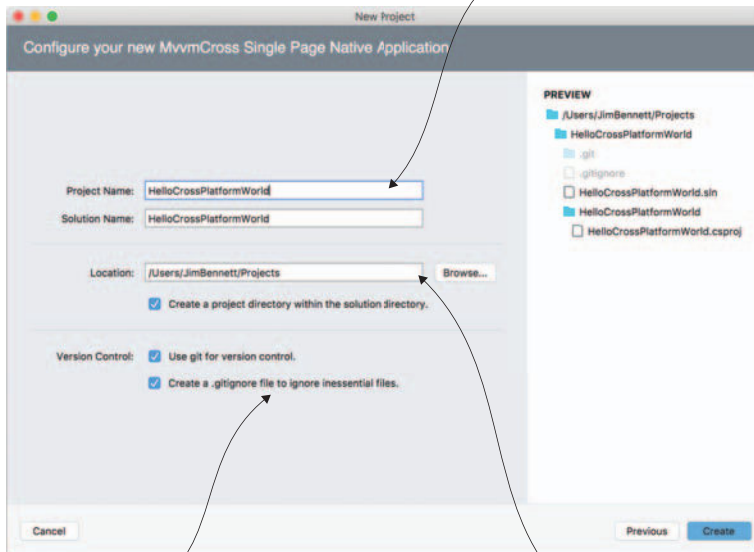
New Project

Configure your new MvvmCross Single Page Native Application

Project Name: HelloCrossPlatformWorld

Solution Name: HelloCrossPlatformWorld

Location: /Users/JimBennett/Projects Browse...

Create a project directory within the solution directory.

Version Control: Use git for version control.

Create a .gitignore file to ignore inessential files.

PREVIEW

/Users/JimBennett/Projects

HelloCrossPlatformWorld

.git

.gitignore

HelloCrossPlatformWorld.sln

HelloCrossPlatformWorld

HelloCrossPlatformWorld.csproj

Cancel

Previous

Create